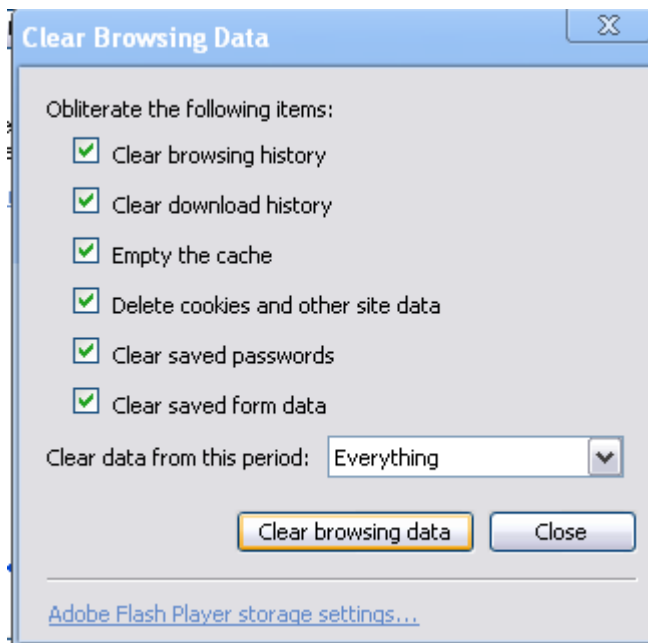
Clear Browsing Data

Obliterate the following items:

Clear browsing history

Clear download history

Empty the cache

Delete cookies and other site data

Clear saved passwords

Clear saved form data

Clear data from this period: Everything

Clear browsing data

Close

Adobe Flash Player storage settings...